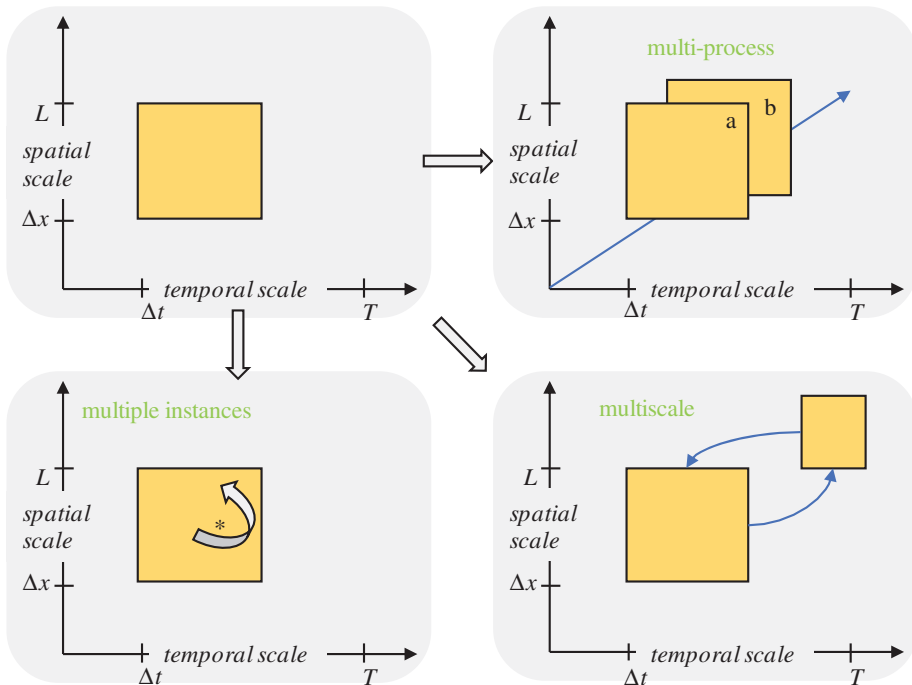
$L$
spatial scale
$\Delta x$
temporal scale
$\Delta t$
$T$

multi-process
$L$
spatial scale
$\Delta x$
a
b
temporal scale
$\Delta t$
$T$

multiple instances
$L$
spatial scale
$\Delta x$
*
temporal scale
$\Delta t$
$T$

multiscale
$L$
spatial scale
$\Delta x$
temporal scale
$\Delta t$
$T$